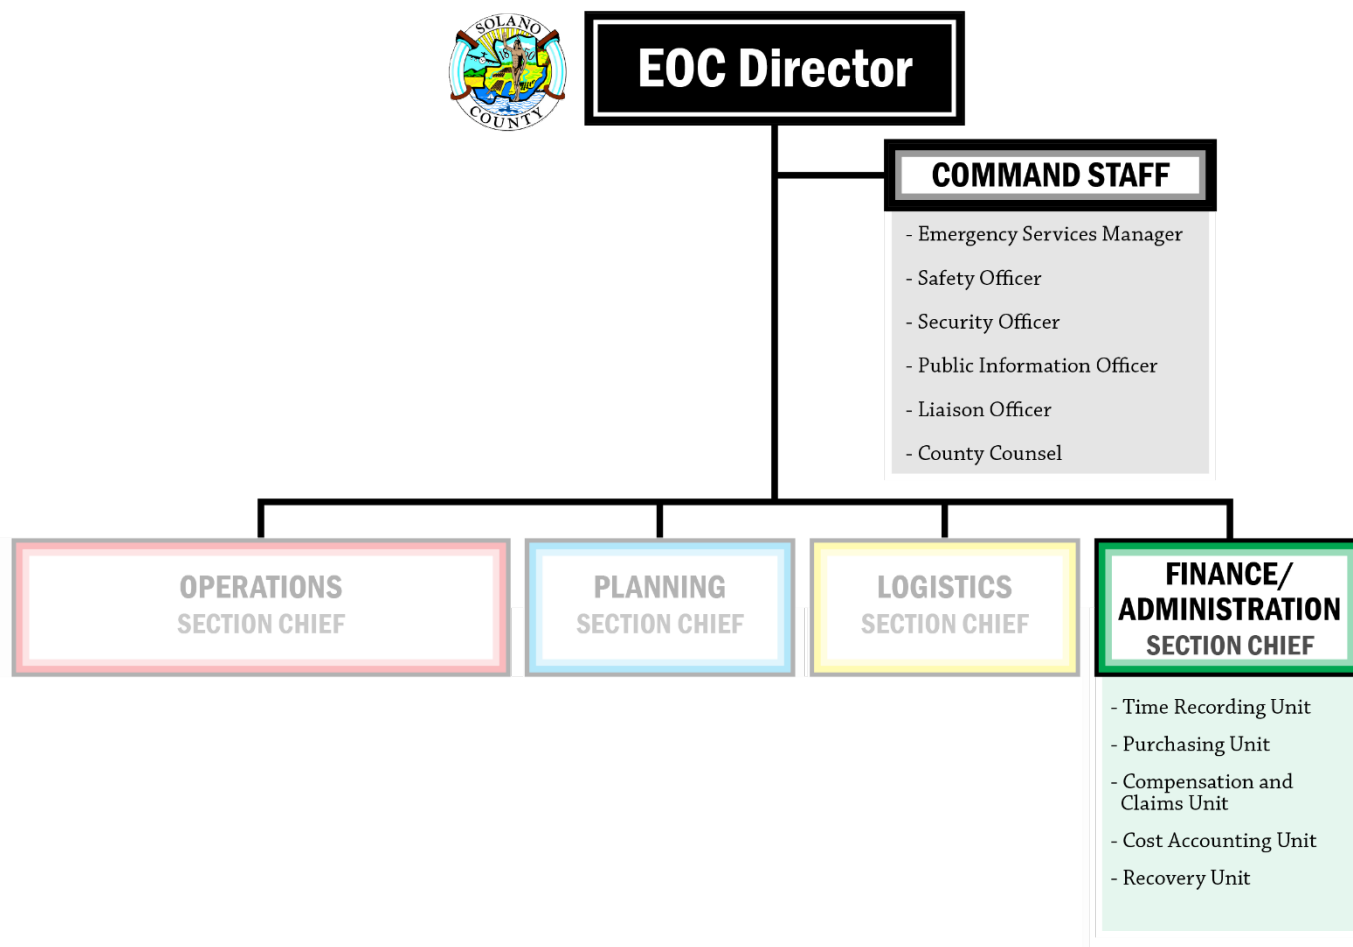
SOLANO COUNTY

EOC Director

COMMAND STAFF

- Emergency Services Manager
- Safety Officer
- Security Officer
- Public Information Officer
- Liaison Officer
- County Counsel

OPERATIONS SECTION CHIEF

PLANNING SECTION CHIEF

LOGISTICS SECTION CHIEF

FINANCE/ ADMINISTRATION SECTION CHIEF

- Time Recording Unit
- Purchasing Unit
- Compensation and Claims Unit
- Cost Accounting Unit
- Recovery Unit